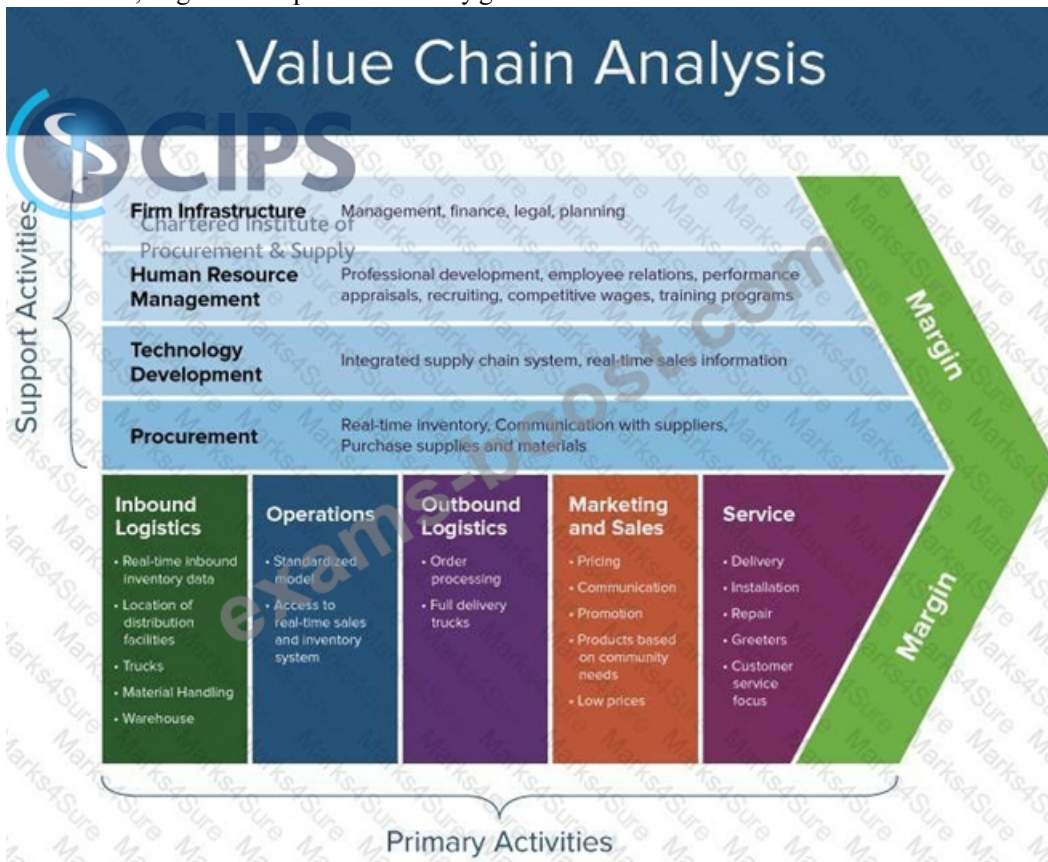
Value Chain Analysis

CIPS Chartered Institute of Procurement & Supply

Support Activities

Firm Infrastructure — Management, finance, legal, planning

Human Resource Management — Professional development, employee relations, performance appraisals, recruiting, competitive wages, training programs

Technology Development — Integrated supply chain system, real-time sales information

Procurement — Real-time inventory, Communication with suppliers, Purchase supplies and materials

Margin

Inbound Logistics
• Real-time inbound inventory data
• Location of distribution facilities
• Trucks
• Material Handling
• Warehouse

Operations
• Standardized model
• Access to real-time sales and inventory system

Outbound Logistics
• Order processing
• Full delivery trucks

Marketing and Sales
• Pricing
• Communication
• Promotion
• Products based on community needs
• Low prices

Service
• Delivery
• Installation
• Repair
• Greeters
• Customer service focus

Margin

Primary Activities

exams-boost.com

Marks4Sure